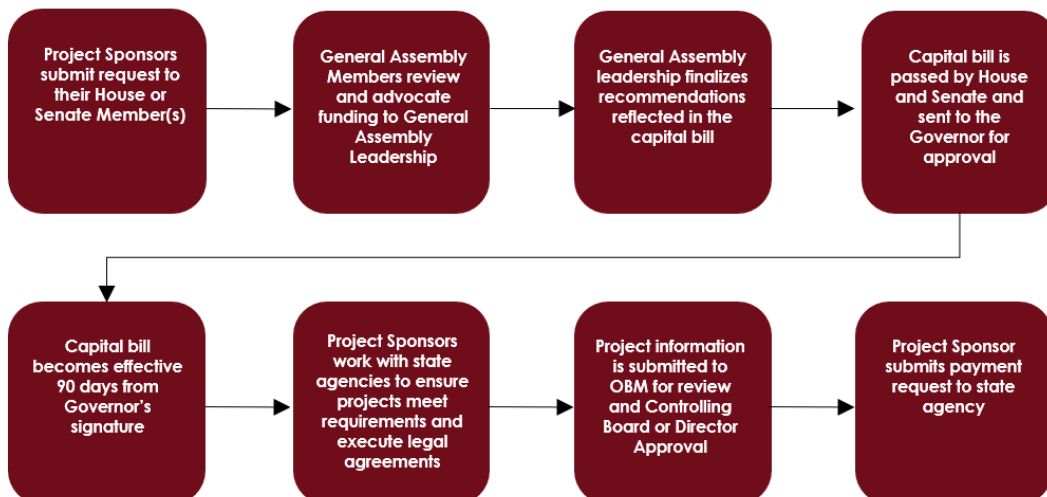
Project Sponsors submit request to their House or Senate Member(s)

General Assembly Members review and advocate funding to General Assembly Leadership

General Assembly leadership finalizes recommendations reflected in the capital bill

Capital bill is passed by House and Senate and sent to the Governor for approval

Capital bill becomes effective 90 days from Governor's signature

Project Sponsors work with state agencies to ensure projects meet requirements and execute legal agreements

Project information is submitted to OBM for review and Controlling Board or Director Approval

Project Sponsor submits payment request to state agency